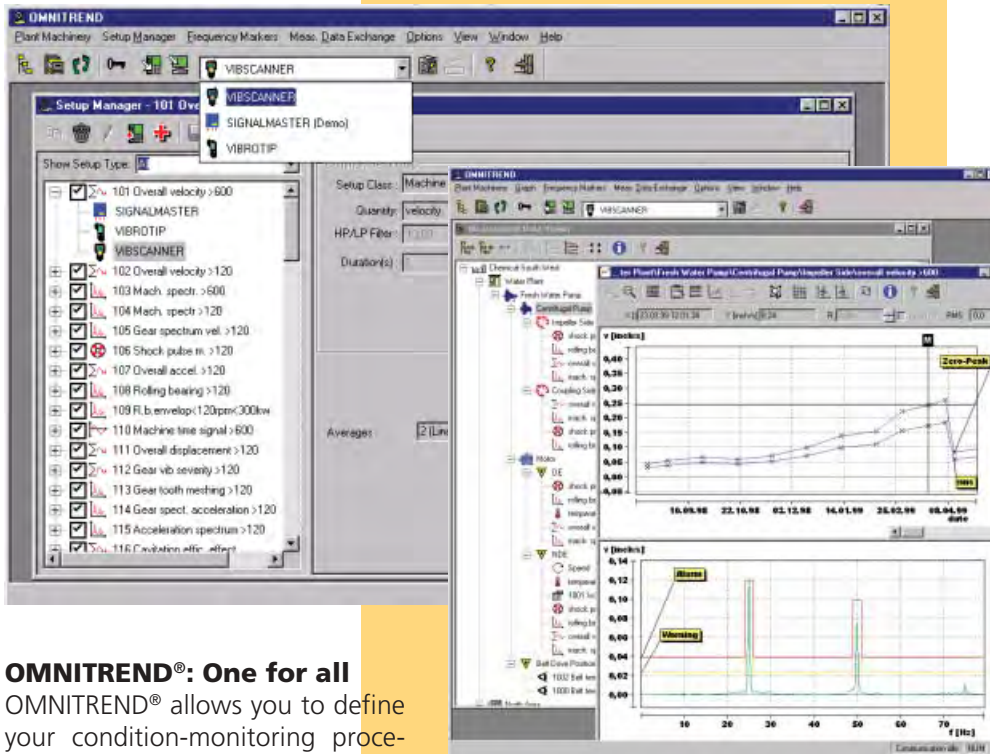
OMNITREND
Plant Machinery Setup Manager Frequency Markers Meas. Data Exchange Options View Window Help
VIBSCANNER
VIBSCANNER
SIGNALMASTER (Demo)
VIBROTIP
Setup Manager - 101 Ove
Show Setup Type: All
101 Overall velocity >600
SIGNALMASTER
VIBROTIP
VIBSCANNER
102 Overall velocity >120
103 Mach. spectr. >600
104 Mach. spectr. >120
105 Gear spectrum vel. >120
106 Shock pulse m. >120
107 Overall accel. >120
108 Rolling bearing >120
109 R.b.envelop<120rpm<300kw
110 Machine time signal >600
111 Overall displacement >120
112 Gear vib severity >120
113 Gear tooth meshing >120
114 Gear spect. acceleration >120
115 Acceleration spectrum >120
116 Cavitation effic. effect
Setup Class: Machine
Quantity: velocity
HP/LP Filter:
Duration(s):
Averages: 2 (Lin
OMNITREND
Plant Machinery Graph Frequency Markers Meas. Data Exchange Options View Window Help
VIBSCANNER
Chemical South-West
Water Plant
Fresh Water Pump
Centrifugal Pump
Impeller Side
Coupling Side
Motor
DE
NDE
Speed
Belt Drive Position
...ter Plant\Fresh Water Pump\Centrifugal Pump\Impeller Side\overall velocity >600
v [inch/s]
0,40
0,35
0,30
0,25
0,20
0,15
0,10
0,05
0,00
-0,05
Zero-Peak
16.09.98 22.10.98 02.12.98 14.01.99 25.02.99 08.04.99
date
v [inch/s]
0,14
0,12
0,10
0,08
0,06
0,04
0,02
0,00
Alarm
Warning
10 20 30 40 50 60 70
f [Hz]
RMS

OMNITREND®: One for all
OMNITREND® allows you to define your condition-monitoring proce-